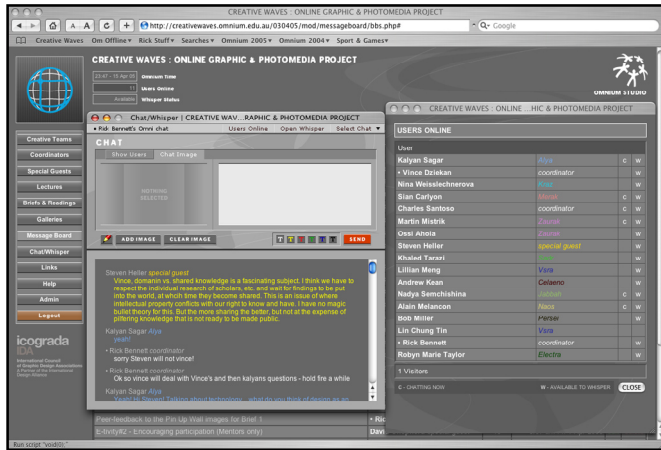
CREATIVE WAVES : ONLINE GRAPHIC & PHOTOMEDIA PROJECT

http://creativewaves.omnium.edu.au/030405/mod/messageboard/bbs.php#

Q- Google

Creative Waves Om Offline▾ Rick Stuff▾ Searches▾ Omnium 2005▾ Omnium 2004▾ Sport & Games▾

CREATIVE WAVES : ONLINE GRAPHIC & PHOTOMEDIA PROJECT

23:47 - 15 Apr 05 Omnium Time
11 Users Online
Available Whisper Status

OMNIUM STUDIO

Creative Teams
Coordinators
Special Guests
Lectures
Briefs & Readings
Galleries
Message Board
Chat/Whisper
Links
Help
Admin
Logout

icograda
IDA
International Council of Graphic Design Associations
A Partner of the International Design Alliance

Chat/Whisper | CREATIVE WAV...RAPHIC & PHOTOMEDIA PROJECT

• Rick Bennett's Omni chat   Users Online   Open Whisper   Select Chat ▾

CHAT

Show Users   Chat Image

NOTHING SELECTED

ADD IMAGE   CLEAR IMAGE   SEND

Steven Heller special guest
Vince, domanin vs. shared knowledge is a fascinating subject. I think we have to respect the individual research of scholars, etc. and wait for findings to be put into the world, at which time they become shared. This is an issue of where intellectual property conflicts with our right to know and have. I have no magic bullet theory for this. But the more sharing the better, but not at the expense of pilfering knowledge that is not ready to be made public.

Kalyan Sagar Alys
yeah!

• Rick Bennett coordinator
sorry Steven will not vince!

• Rick Bennett coordinator
Ok so vince will deal with Vince's and then kalyans questions - hold fire a while

Kalyan Sagar Alys
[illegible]

Peer-feedback to the Pin Up Wall images for Brief 1
E-tivity#2 - Encouraging participation (Mentors only)

CREATIVE WAVES : ONLINE ...HIC & PHOTOMEDIA PROJECT

USERS ONLINE

| User | | | |
|---|---|---|---|
| Kalyan Sagar | Alys | C | W |
| • Vince Dziekan | coordinator | | W |
| Nina Weisslechnerova | Koio | | W |
| Sian Carlyon | Maroo | C | W |
| Charles Santoso | coordinator | C | W |
| Martin Mistrik | Zaurak | | W |
| Ossi Ahola | Zaurak | C | W |
| Steven Heller | special guest | | W |
| Khaled Tarazi | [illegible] | | W |
| Lillian Meng | Vara | | W |
| Andrew Kean | Celaeno | | W |
| Nadya Semchishina | Jabbah | C | W |
| Alain Melancon | Naos | C | W |
| Bob Miller | Hersei | | W |
| Lin Chung Tin | Vara | | W |
| • Rick Bennett | coordinator | | W |
| Robyn Marie Taylor | Electra | | W |

1 Visitors

C - CHATTING NOW   W - AVAILABLE TO WHISPER   CLOSE

Run script "void(0);"